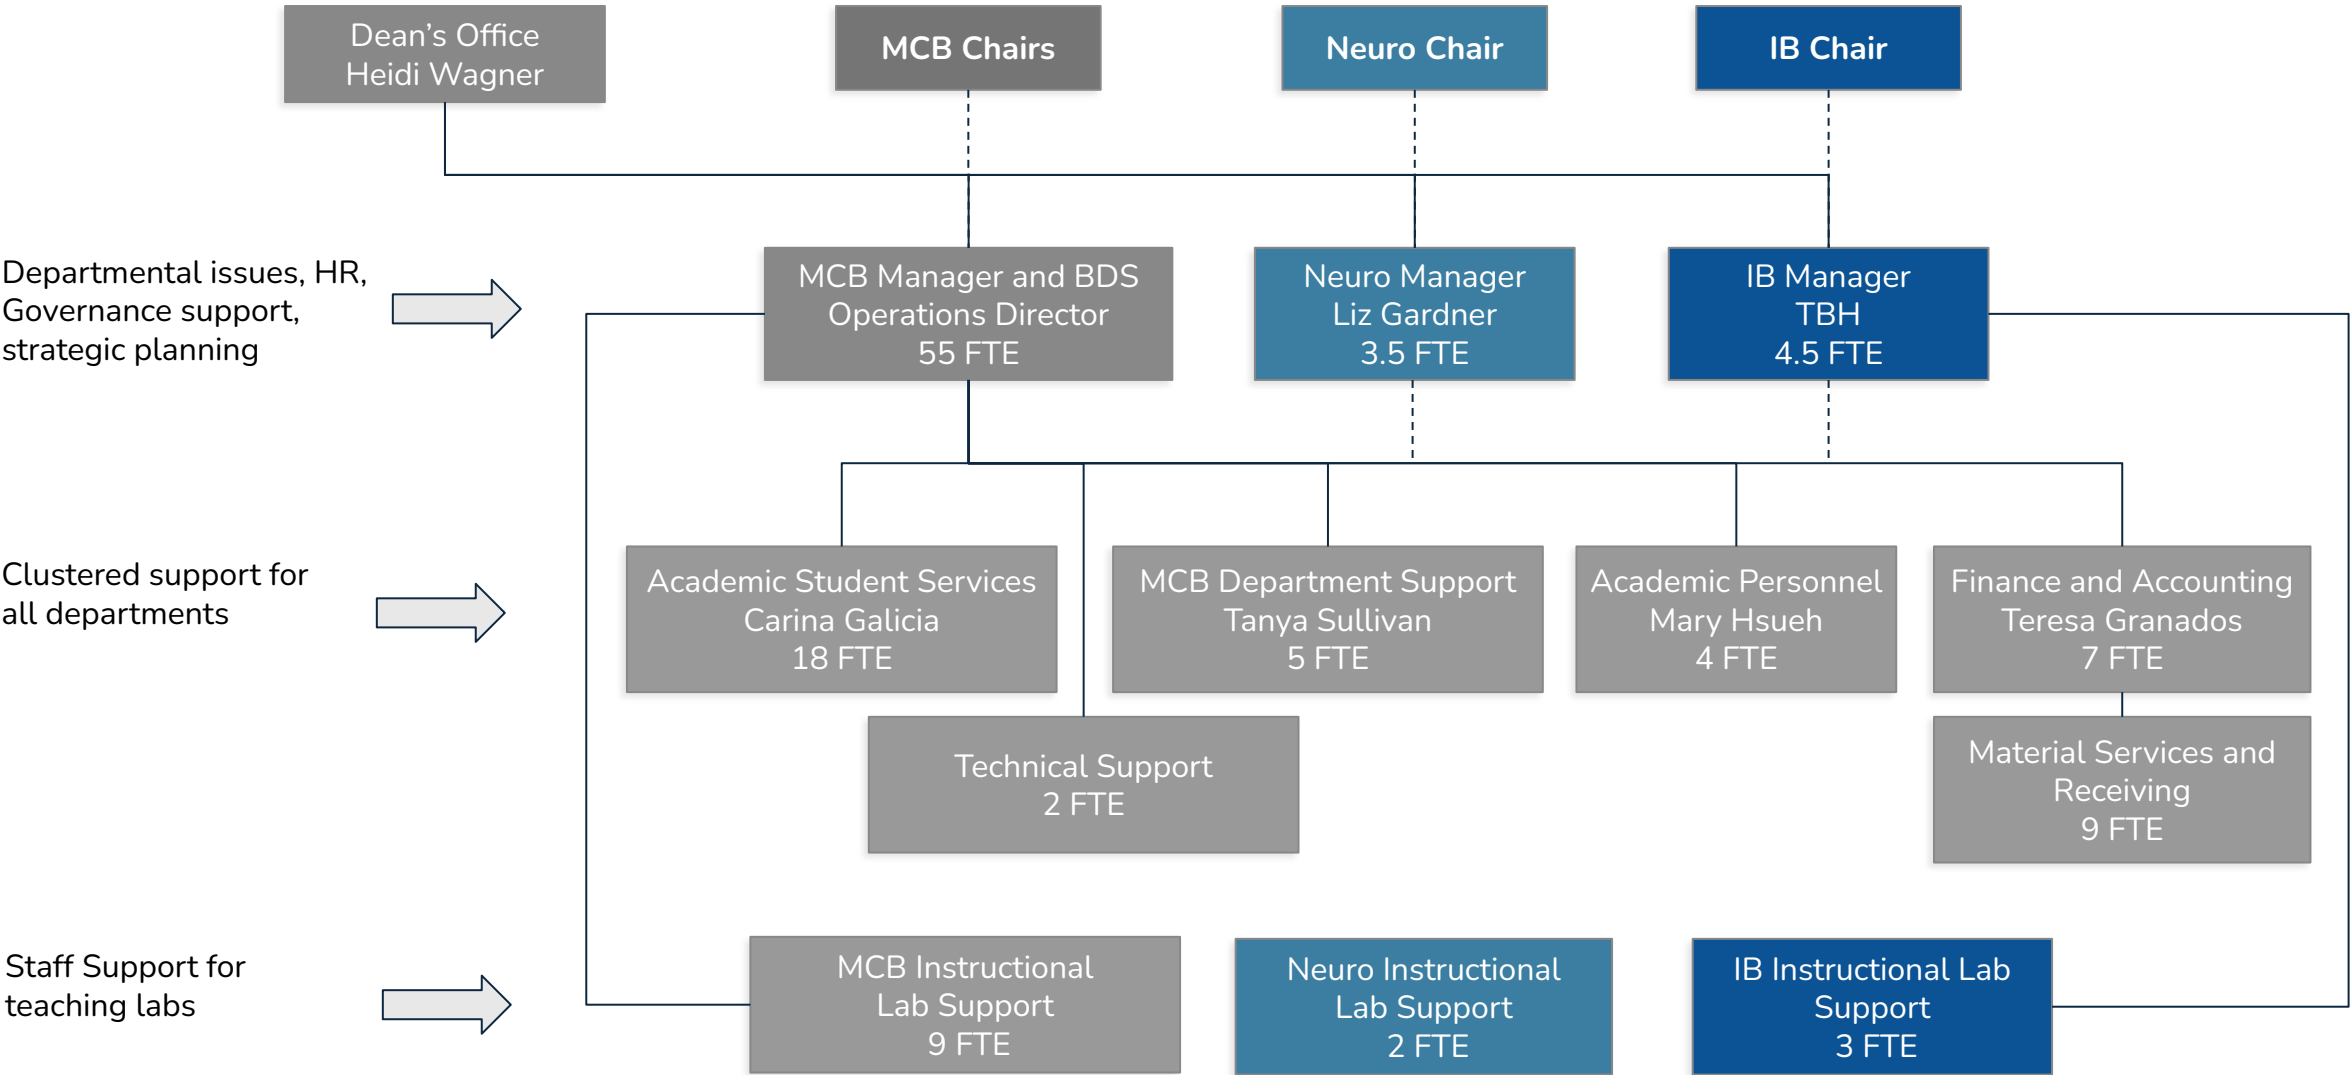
Dean’s Office
Heidi Wagner

MCB Chairs

Neuro Chair

IB Chair

Departmental issues, HR, Governance support, strategic planning

MCB Manager and BDS Operations Director
55 FTE

Neuro Manager
Liz Gardner
3.5 FTE

IB Manager
TBH
4.5 FTE

Clustered support for all departments

Academic Student Services
Carina Galicia
18 FTE

MCB Department Support
Tanya Sullivan
5 FTE

Academic Personnel
Mary Hsueh
4 FTE

Finance and Accounting
Teresa Granados
7 FTE

Technical Support
2 FTE

Material Services and Receiving
9 FTE

Staff Support for teaching labs

MCB Instructional Lab Support
9 FTE

Neuro Instructional Lab Support
2 FTE

IB Instructional Lab Support
3 FTE